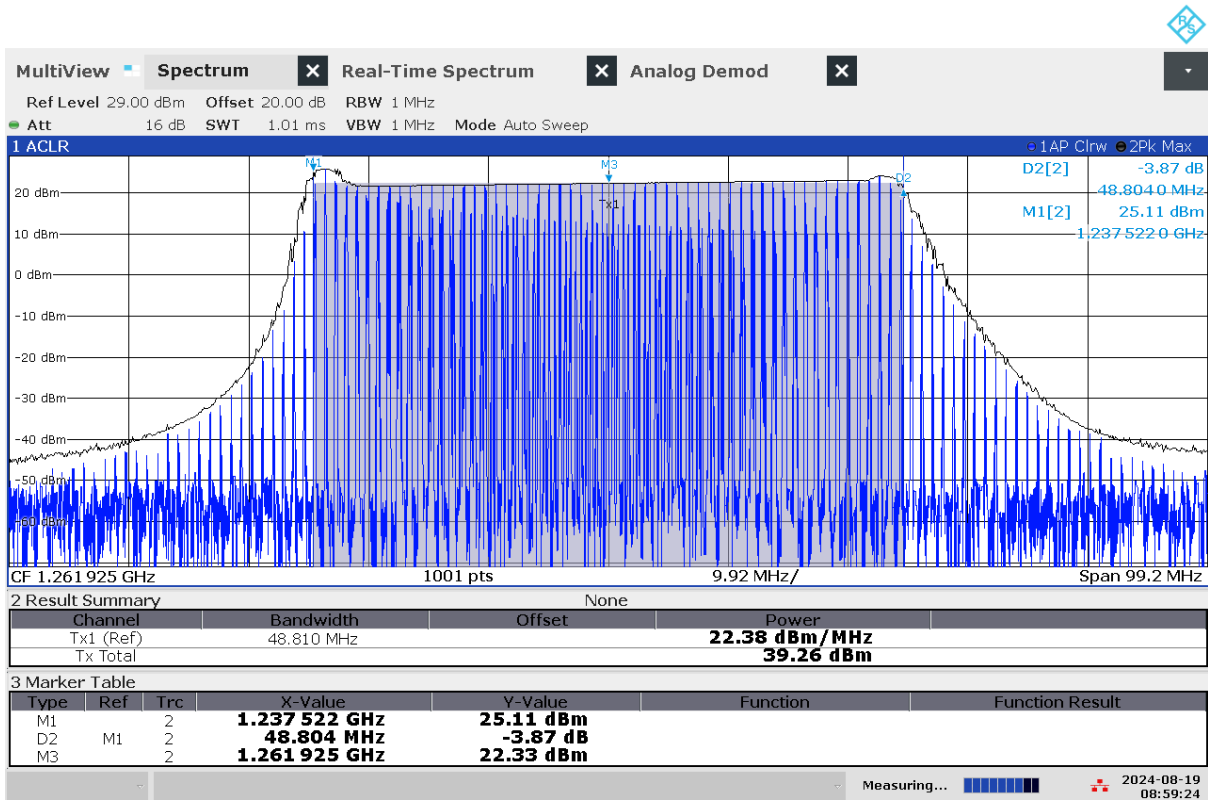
MultiView Spectrum Real-Time Spectrum Analog Demod

Ref Level 29.00 dBm Offset 20.00 dB RBW 1 MHz
Att 16 dB SWT 1.01 ms VBW 1 MHz Mode Auto Sweep

1 ACLR
1AP Clrw 2Pk Max

D2[2] -3.87 dB
48.804 0 MHz
M1[2] 25.11 dBm
1.237 522 0 GHz

M1 M3 D2 Tx1

20 dBm
10 dBm
0 dBm
-10 dBm
-20 dBm
-30 dBm
-40 dBm
-50 dBm
-60 dBm

CF 1.261 925 GHz 1001 pts 9.92 MHz/ Span 99.2 MHz

2 Result Summary None

| Channel | Bandwidth | Offset | Power |
|---|---|---|---|
| Tx1 (Ref) | 48.810 MHz | | 22.38 dBm/MHz |
| Tx Total | | | 39.26 dBm |

3 Marker Table

| Type | Ref | Trc | X-Value | Y-Value | Function | Function Result |
|---|---|---|---|---|---|---|
| M1 | | 2 | 1.237 522 GHz | 25.11 dBm | | |
| D2 | M1 | 2 | 48.804 MHz | -3.87 dB | | |
| M3 | | 2 | 1.261 925 GHz | 22.33 dBm | | |

Measuring... 2024-08-19 08:59:24